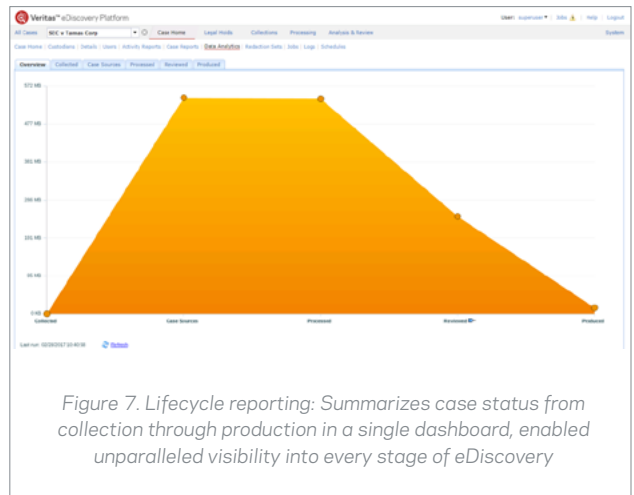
Veritas™ eDiscovery Platform

User: supervisor ▾ | Jobs | Help | Logout

All Cases | SEC v Tamas Corp | Case Home | Legal Holds | Collections | Processing | Analysis & Review | System

Case Home | Custodians | Details | Users | Activity Reports | Case Reports | Data Analytics | Redaction Sets | Jobs | Logs | Schedules

Overview | Collected | Case Sources | Processed | Reviewed | Produced

572 MB
477 MB
381 MB
286 MB
191 MB
95 MB
0 KB

Collected | Case Sources | Processed | Reviewed | Produced

Last run: 02/20/2017 10:40:00 | Refresh

Figure 7. Lifecycle reporting: Summarizes case status from collection through production in a single dashboard, enabled unparalleled visibility into every stage of eDiscovery